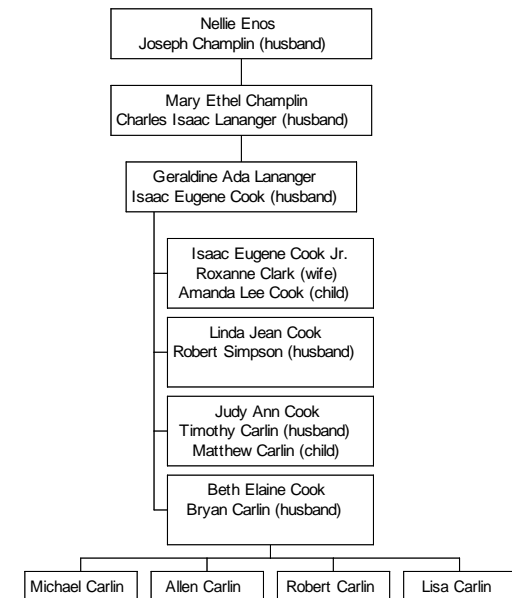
Nellie Enos
Joseph Champlin (husband)

Mary Ethel Champlin
Charles Isaac Lananger (husband)

Geraldine Ada Lananger
Isaac Eugene Cook (husband)

Isaac Eugene Cook Jr.
Roxanne Clark (wife)
Amanda Lee Cook (child)

Linda Jean Cook
Robert Simpson (husband)

Judy Ann Cook
Timothy Carlin (husband)
Matthew Carlin (child)

Beth Elaine Cook
Bryan Carlin (husband)

Michael Carlin

Allen Carlin

Robert Carlin

Lisa Carlin